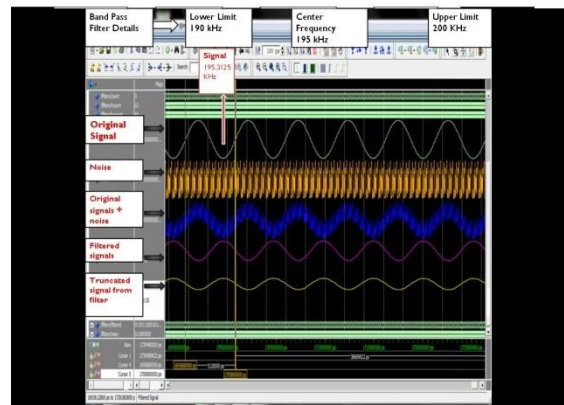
Band Pass Filter Details

Lower Limit 190 kHz

Center Frequency 195 kHz

Upper Limit 200 KHz

Signal 195.3125 KHz

Original Signal

Noise

Original signals + noise

Filtered signals

Truncated signal from filter